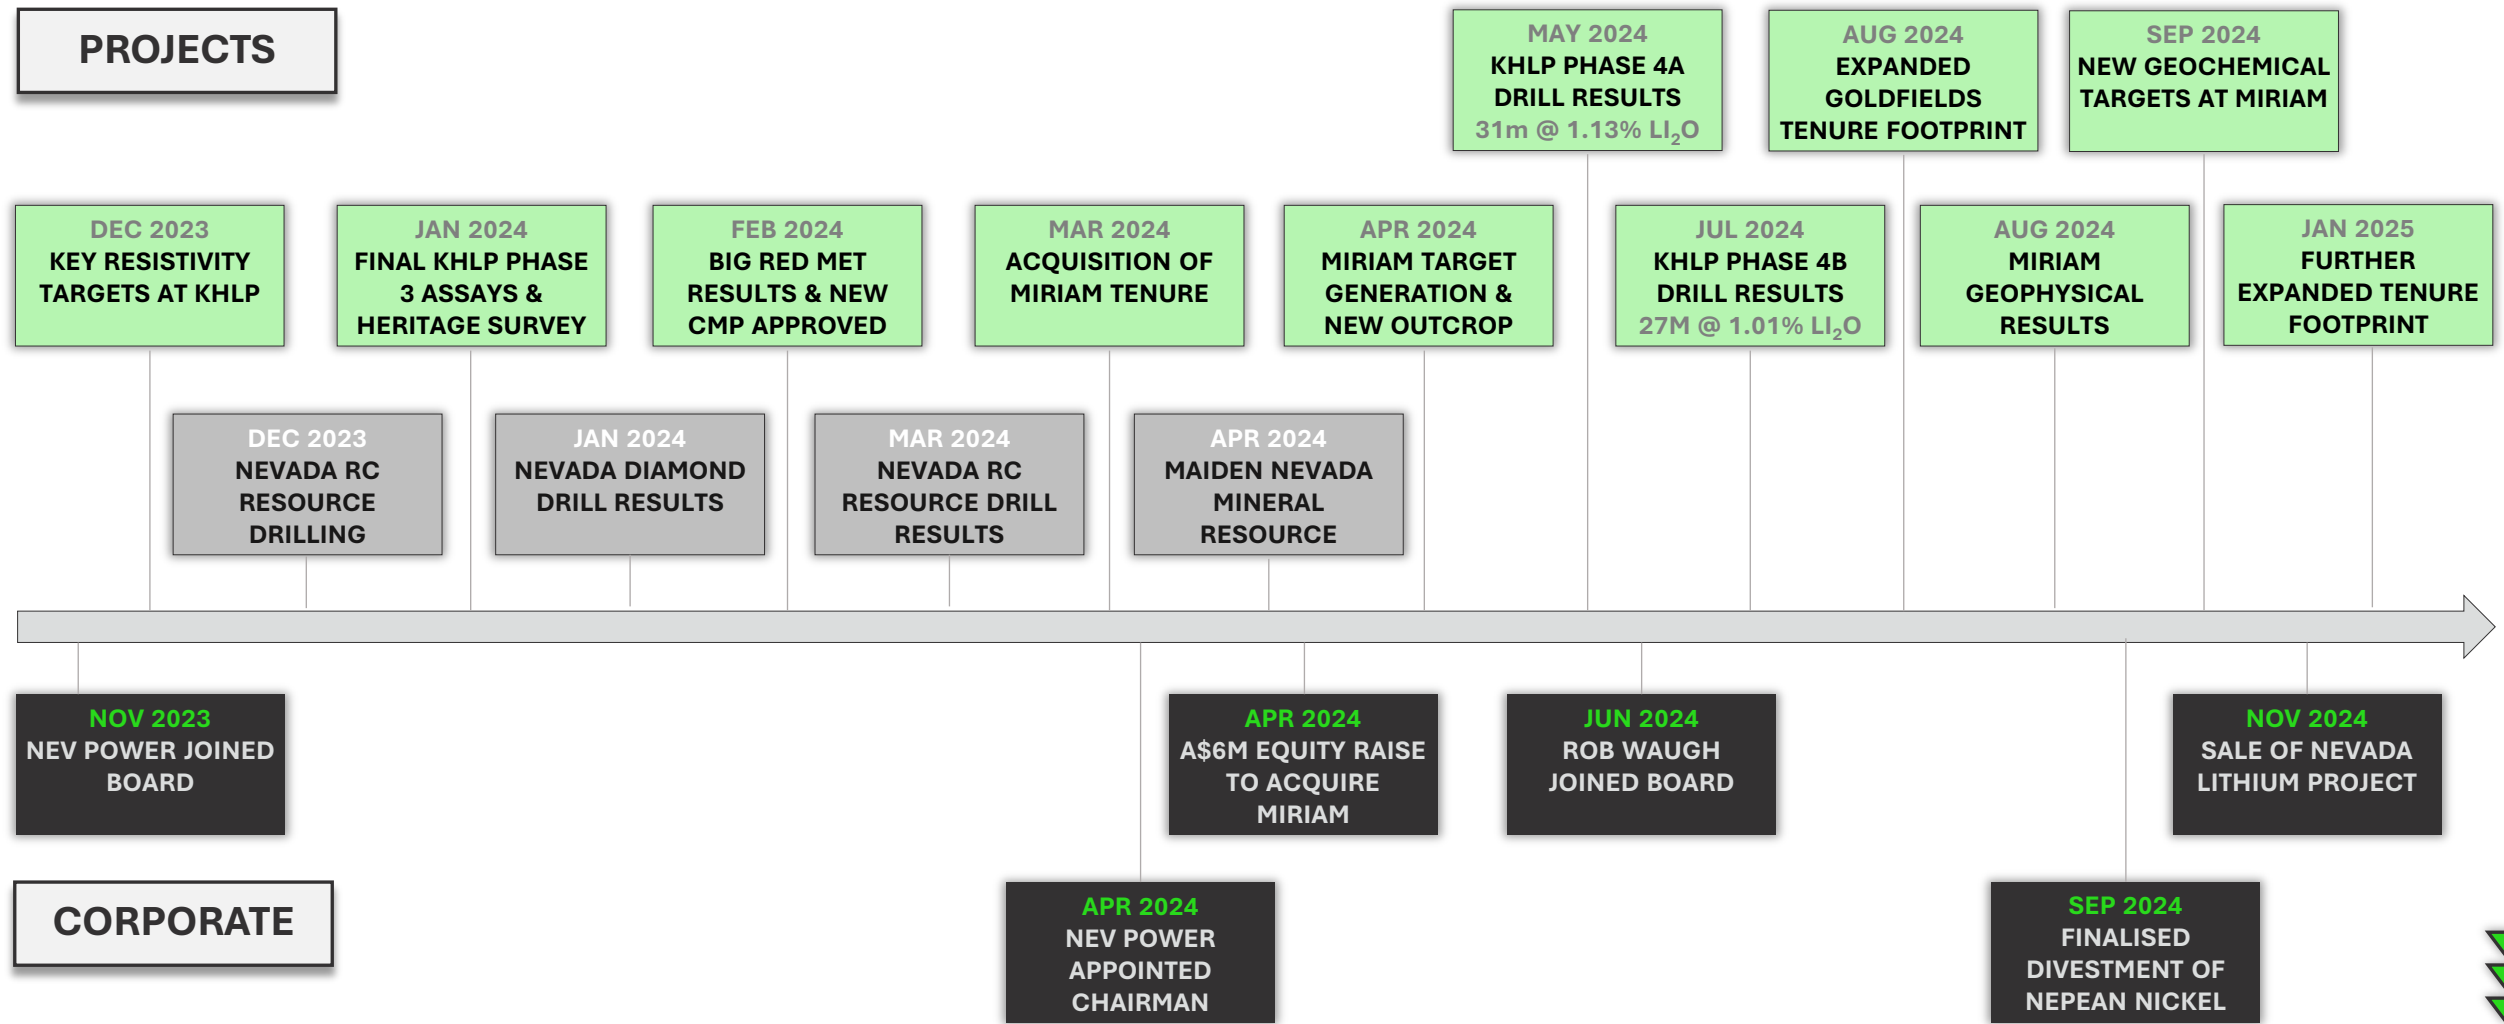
PROJECTS

MAY 2024
KHLP PHASE 4A DRILL RESULTS
31m @ 1.13% $LI_2O$

AUG 2024
EXPANDED GOLDFIELDS TENURE FOOTPRINT

SEP 2024
NEW GEOCHEMICAL TARGETS AT MIRIAM

DEC 2023
KEY RESISTIVITY TARGETS AT KHLP

JAN 2024
FINAL KHLP PHASE 3 ASSAYS & HERITAGE SURVEY

FEB 2024
BIG RED MET RESULTS & NEW CMP APPROVED

MAR 2024
ACQUISITION OF MIRIAM TENURE

APR 2024
MIRIAM TARGET GENERATION & NEW OUTCROP

JUL 2024
KHLP PHASE 4B DRILL RESULTS
27M @ 1.01% $LI_2O$

AUG 2024
MIRIAM GEOPHYSICAL RESULTS

JAN 2025
FURTHER EXPANDED TENURE FOOTPRINT

DEC 2023
NEVADA RC RESOURCE DRILLING

JAN 2024
NEVADA DIAMOND DRILL RESULTS

MAR 2024
NEVADA RC RESOURCE DRILL RESULTS

APR 2024
MAIDEN NEVADA MINERAL RESOURCE

NOV 2023
NEV POWER JOINED BOARD

APR 2024
A$6M EQUITY RAISE TO ACQUIRE MIRIAM

JUN 2024
ROB WAUGH JOINED BOARD

NOV 2024
SALE OF NEVADA LITHIUM PROJECT

CORPORATE

APR 2024
NEV POWER APPOINTED CHAIRMAN

SEP 2024
FINALISED DIVESTMENT OF NEPEAN NICKEL